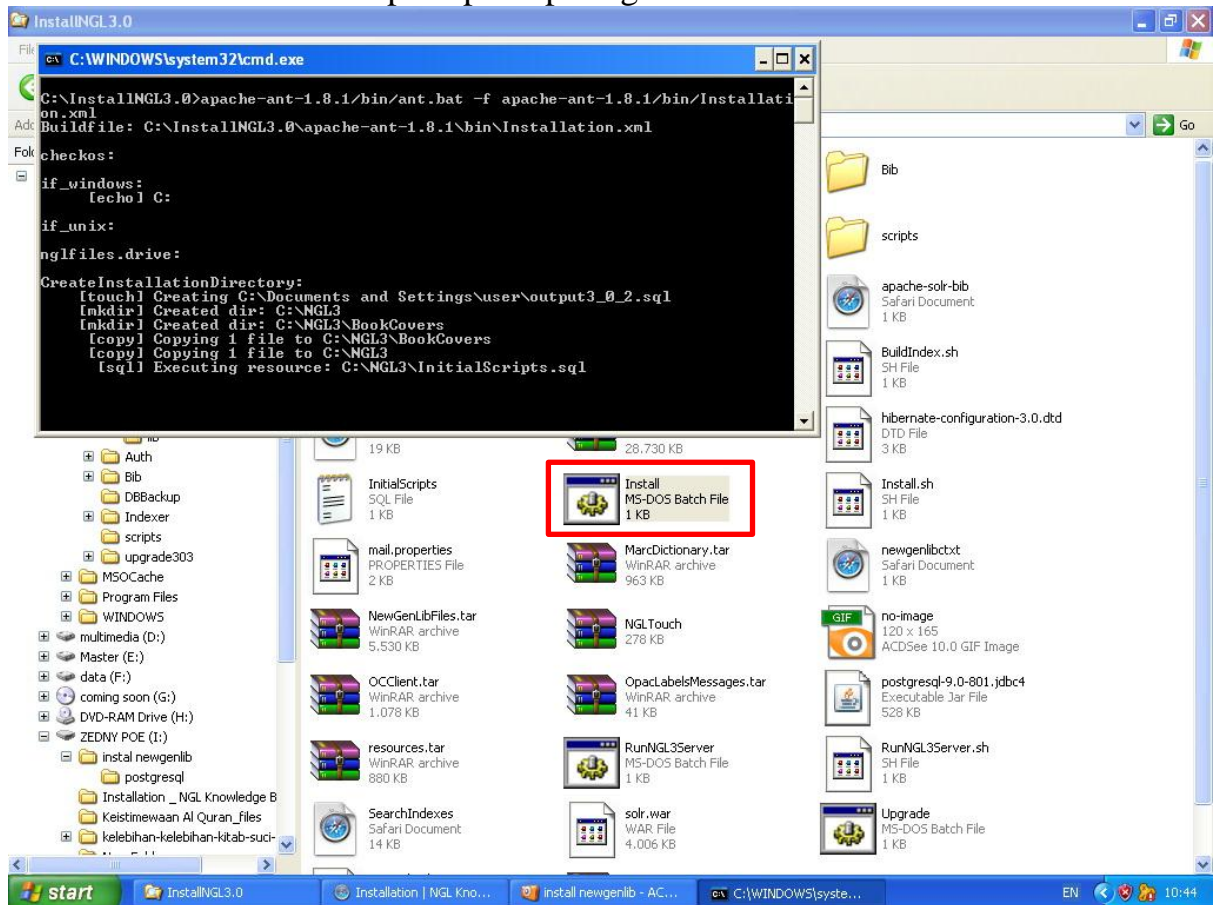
InstallNGL3.0

C:\WINDOWS\system32\cmd.exe

C:\InstallNGL3.0>apache-ant-1.8.1/bin/ant.bat -f apache-ant-1.8.1/bin/Installation.xml
Buildfile: C:\InstallNGL3.0\apache-ant-1.8.1\bin\Installation.xml

checkos:

if_windows:
[echo] C:

if_unix:

nglfiles.drive:

CreateInstallationDirectory:
[touch] Creating C:\Documents and Settings\user\output3_0_2.sql
[mkdir] Created dir: C:\NGL3
[mkdir] Created dir: C:\NGL3\BookCovers
[copy] Copying 1 file to C:\NGL3\BookCovers
[copy] Copying 1 file to C:\NGL3
[sql] Executing resource: C:\NGL3\InitialScripts.sql

Go

Bib

scripts

apache-solr-bib
Safari Document
1 KB

BuildIndex.sh
SH File
1 KB

hibernate-configuration-3.0.dtd
DTD File
3 KB

19 KB

28.730 KB

Auth
Bib
DBBackup
Indexer
scripts
upgrade303
MSOCache
Program Files
WINDOWS
multimedia (D:)
Master (E:)
data (F:)
coming soon (G:)
DVD-RAM Drive (H:)
ZEDNY POE (I:)
instal newgenlib
postgresql
Installation _ NGL Knowledge B
Keistimewaan Al Quran_files
kelebihan-kelebihan-kitab-suci-

InitialScripts
SQL File
1 KB

Install
MS-DOS Batch File
1 KB

Install.sh
SH File
1 KB

mail.properties
PROPERTIES File
2 KB

MarcDictionary.tar
WinRAR archive
963 KB

newgenlibctxt
Safari Document
1 KB

NewGenLibFiles.tar
WinRAR archive
5.530 KB

NGLTouch
278 KB

GIF
no-image
120 x 165
ACDSee 10.0 GIF Image

OCClient.tar
WinRAR archive
1.078 KB

OpacLabelsMessages.tar
WinRAR archive
41 KB

postgresql-9.0-801.jdbc4
Executable Jar File
528 KB

resources.tar
WinRAR archive
880 KB

RunNGL3Server
MS-DOS Batch File
1 KB

RunNGL3Server.sh
SH File
1 KB

SearchIndexes
Safari Document
14 KB

solr.war
WAR File
4.006 KB

Upgrade
MS-DOS Batch File
1 KB

start
InstallNGL3.0
Installation | NGL Kno...
install newgenlib - AC...
C:\WINDOWS\syste...
EN
10:44